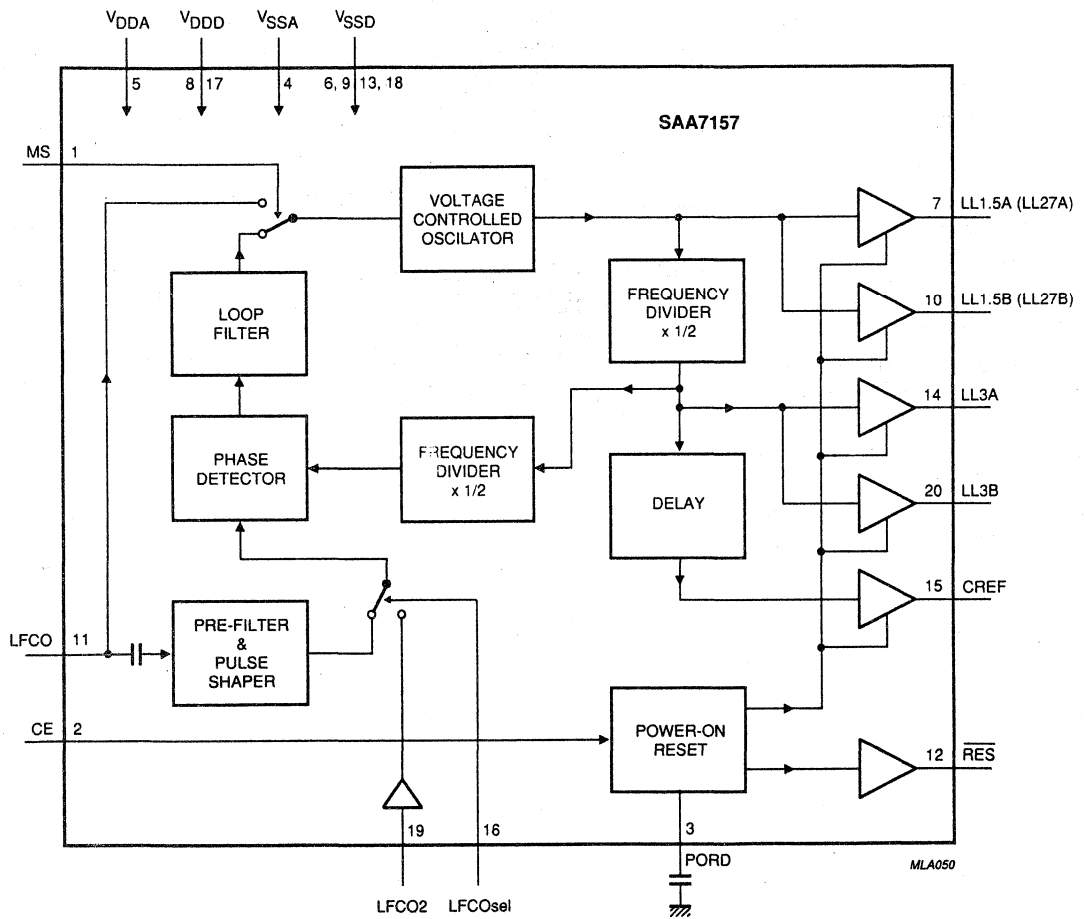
$V_{DDA}$ $V_{DDD}$ $V_{SSA}$ $V_{SSD}$

5 8 17 4 6, 9 13, 18

SAA7157

MS 1

VOLTAGE CONTROLLED OSCILATOR

7 LL1.5A (LL27A)

10 LL1.5B (LL27B)

FREQUENCY DIVIDER x 1/2

LOOP FILTER

14 LL3A

PHASE DETECTOR

FREQUENCY DIVIDER x 1/2

DELAY

20 LL3B

15 CREF

LFCO 11

PRE-FILTER & PULSE SHAPER

CE 2

POWER-ON RESET

12 $\overline{RES}$

19 16

3

PORD

LFCO2 LFCOsel

MLA050